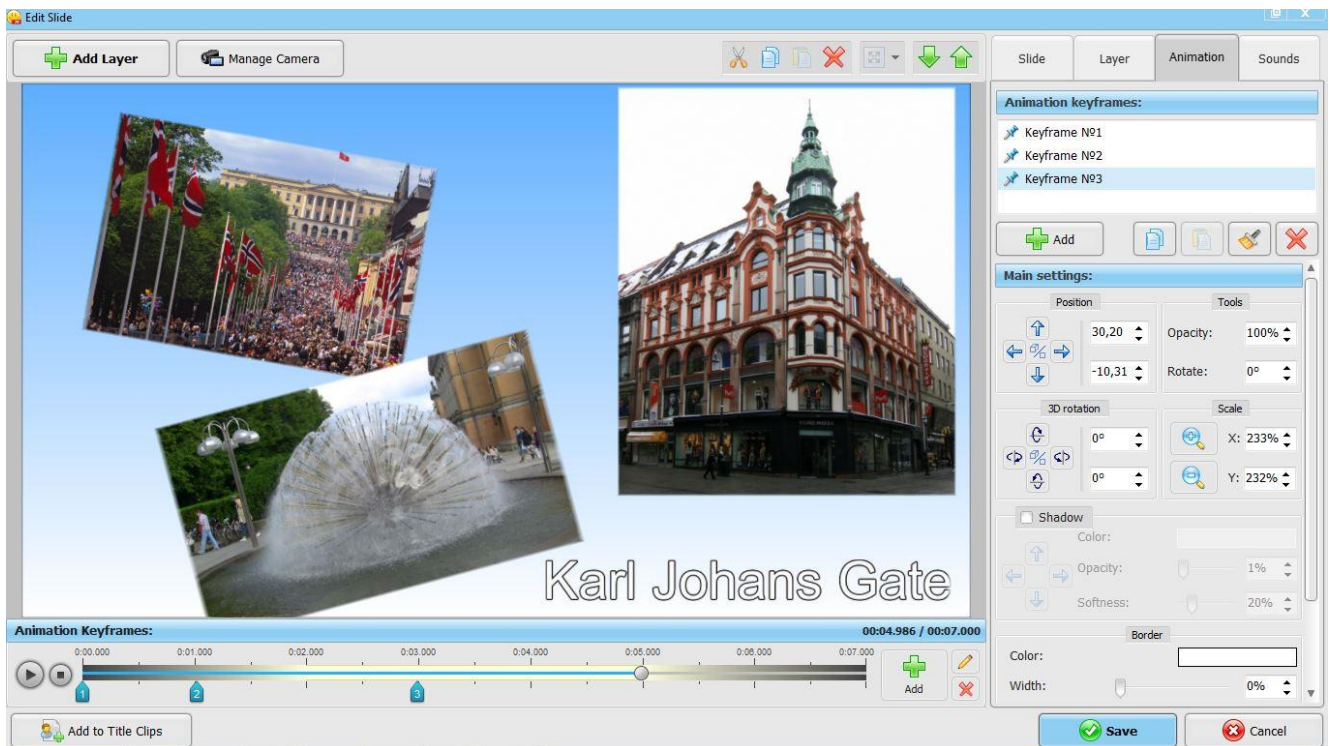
Edit Slide

Add Layer
Manage Camera

Slide
Layer
Animation
Sounds

Animation keyframes:
Keyframe №1
Keyframe №2
Keyframe №3

Add

Main settings:
Position
Tools
30,20
Opacity:
100%
-10,31
Rotate:
0°
3D rotation
Scale
0°
X: 233%
0°
Y: 232%
Shadow
Color:
Opacity:
1%
Softness:
20%
Border
Color:
Width:
0%

Karl Johans Gate

Animation Keyframes:
00:04.986 / 00:07.000
0:00.000
0:01.000
0:02.000
0:03.000
0:04.000
0:05.000
0:06.000
0:07.000
1
2
3
Add

Add to Title Clips
Save
Cancel